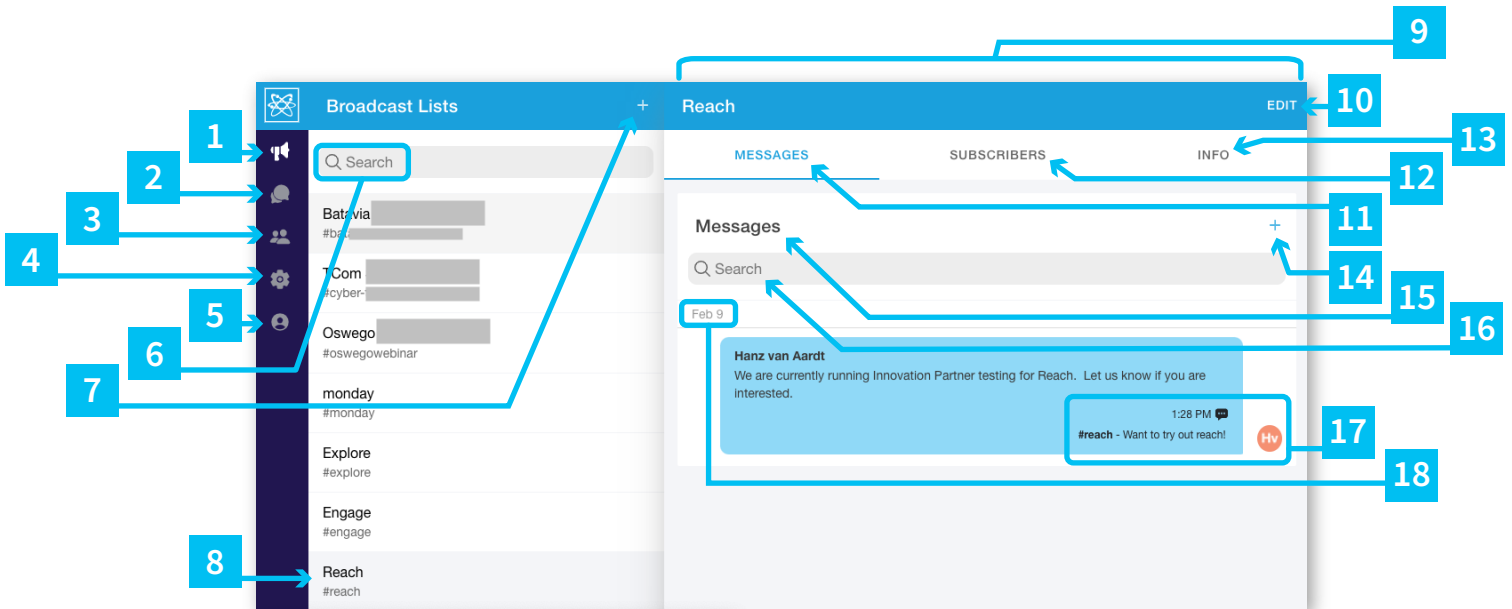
9

Broadcast Lists +

Reach EDIT 10

1
2
3
4
5

Search

Batavia
#ba

TCom
#cyber-

Oswego
#oswegowebinar

monday
#monday

Explore
#explore

Engage
#engage

Reach
#reach

6
7
8

MESSAGES SUBSCRIBERS INFO 13

12

Messages +

11

Search

14

15

Feb 9

16

Hanz van Aardt
We are currently running Innovation Partner testing for Reach. Let us know if you are interested.

1:28 PM
#reach - Want to try out reach!

Hv

17

18